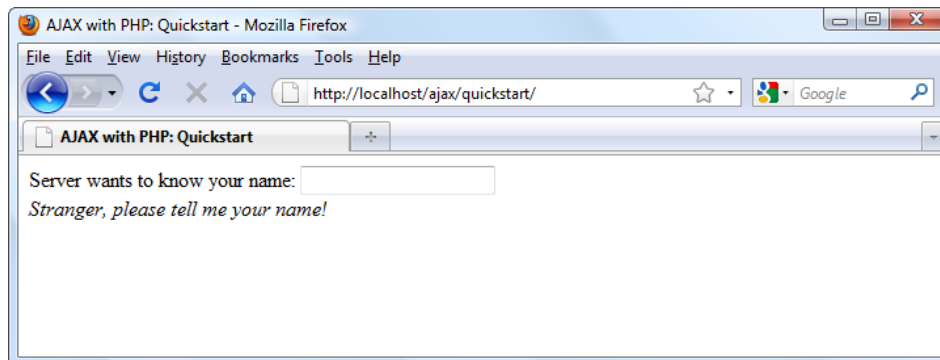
AJAX with PHP: Quickstart - Mozilla Firefox

File Edit View History Bookmarks Tools Help

http://localhost/ajax/quickstart/

Google

AJAX with PHP: Quickstart

Server wants to know your name:

*Stranger, please tell me your name!*